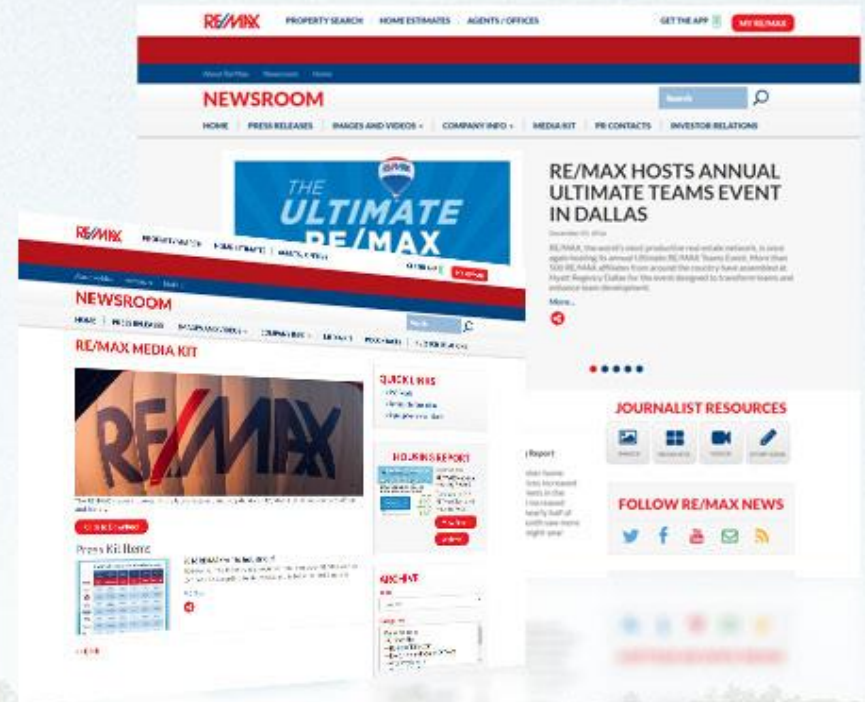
RE/MAX PROPERTY SEARCH HOME ESTIMATES AGENTS / OFFICES GET THE APP MY RE/MAX

NEWSROOM

Search

HOME PRESS RELEASES IMAGES AND VIDEOS COMPANY INFO MEDIA KIT PR CONTACTS INVESTOR RELATIONS

THE ULTIMATE RE/MAX

RE/MAX HOSTS ANNUAL ULTIMATE TEAMS EVENT IN DALLAS

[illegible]

More...

JOURNALIST RESOURCES

FOLLOW RE/MAX NEWS

RE/MAX

NEWSROOM

HOME PRESS RELEASES

RE/MAX MEDIA KIT

QUICK LINKS

HOUSING REPORT

Press Kit Items

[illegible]